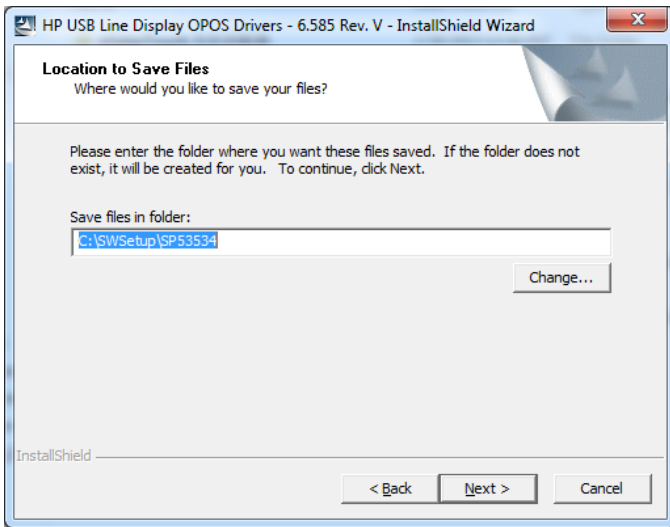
HP USB Line Display OPOS Drivers - 6.585 Rev. V - InstallShield Wizard

Location to Save Files
Where would you like to save your files?

Please enter the folder where you want these files saved. If the folder does not exist, it will be created for you. To continue, click Next.

Save files in folder:
C:\SWSetup\SP53534

Change...

InstallShield

< Back
Next >
Cancel